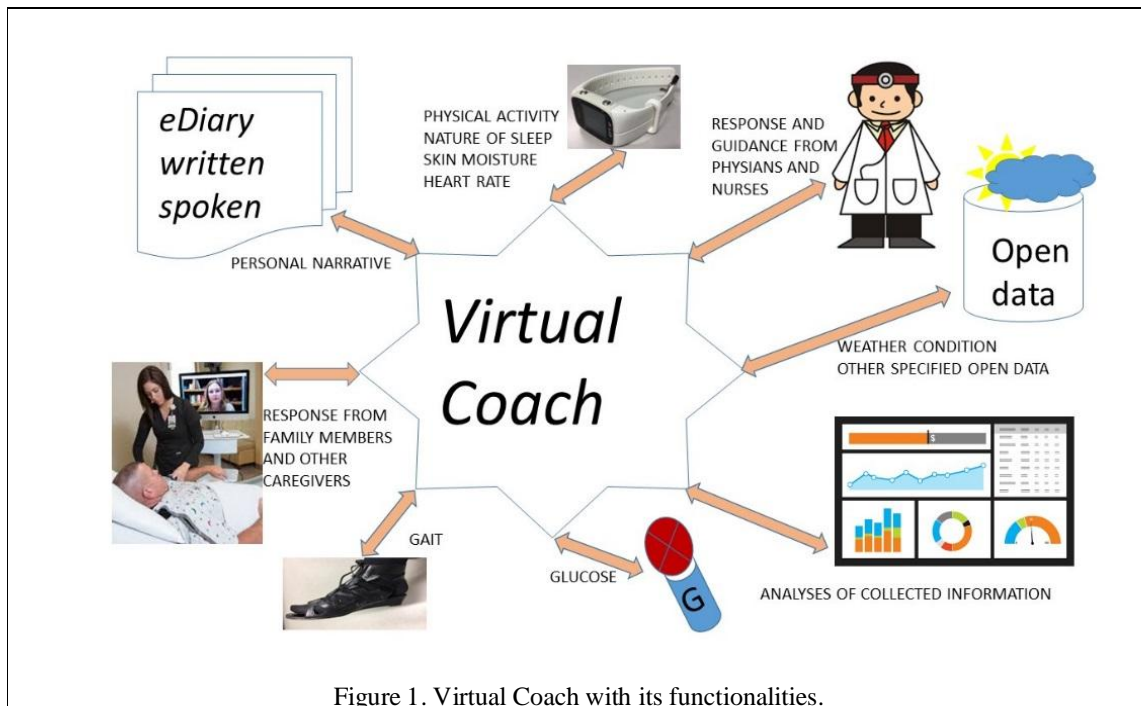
eDiary
written
spoken

PHYSICAL ACTIVITY
NATURE OF SLEEP
SKIN MOISTURE
HEART RATE

RESPONSE AND GUIDANCE FROM PHYSIANS AND NURSES

Open data

PERSONAL NARRATIVE

Virtual Coach

WEATHER CONDITION
OTHER SPECIFIED OPEN DATA

RESPONSE FROM FAMILY MEMBERS AND OTHER CAREGIVERS

$

GAIT

GLUCOSE

G

ANALYSES OF COLLECTED INFORMATION

Figure 1. Virtual Coach with its functionalities.